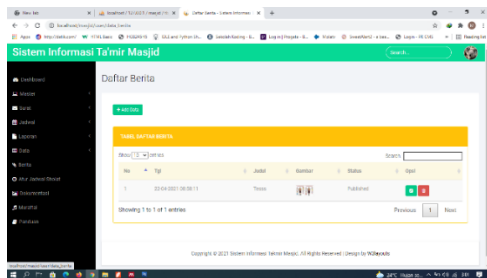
New tab | localhost / 127.0.0.1 / masjid_tmi | Daftar Berita - Sistem Informasi | +

localhost/masjid/user/data_berita

Apps | http://startx.com/ | YTHS Gaza | PROGRAM | GUI and Python Gh... | Javadoc Coding - S... | Log in | Projects - S... | Home | InvestNemi - e daa... | Login - RI CHS | Reading list

Sistem Informasi Ta'mir Masjid

Search...

Dashboard
Masjid
Surat
Jadwal
Laporan
Data
Berita
Alur Jadwal Sholat
Streamer Ideal
Mendata
Pendirian

Daftar Berita

+ Add Data

TABEL DAFTAR BERITA

Show 10 entries

Search:

| No | Tgl | Judul | Gambar | Status | Opsi |
|---|---|---|---|---|---|
| 1 | 20-04-2021 08:58:13 | Tiww | | Published | |

Showing 1 to 1 of 1 entries

Previous 1 Next

Copyright © 2021 Sistem Informasi Ta'mir Masjid. All Rights Reserved | Design by W3layouts

localhost/masjid/user/data_berita

26°C Hujan ringan 9:45 AM